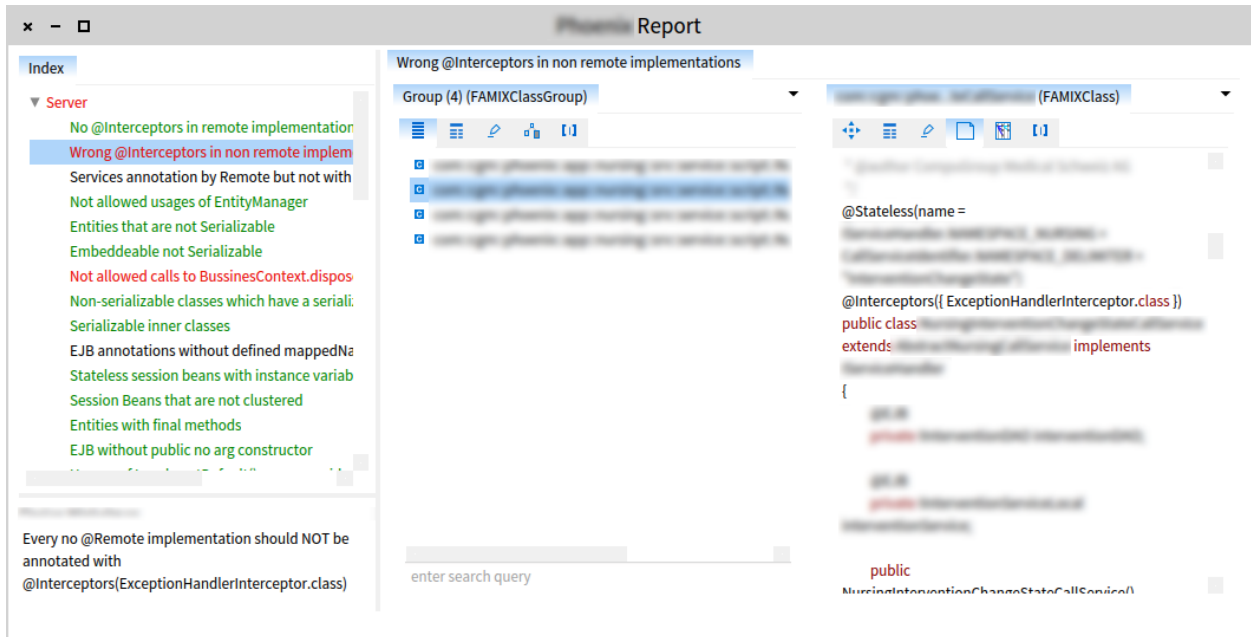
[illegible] Report

Index

Server
No @Interceptors in remote implementation
Wrong @Interceptors in non remote implem
Services annotation by Remote but not with
Not allowed usages of EntityManager
Entities that are not Serializable
Embeddeable not Serializable
Not allowed calls to BussinesContext.dispos
Non-serializable classes which have a serializ
Serializable inner classes
EJB annotations without defined mappedNa
Stateless session beans with instance variab
Session Beans that are not clustered
Entities with final methods
EJB without public no arg constructor

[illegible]

Every no @Remote implementation should NOT be annotated with @Interceptors(ExceptionHandlerInterceptor.class)

Wrong @Interceptors in non remote implementations

Group (4) (FAMIXClassGroup)

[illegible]
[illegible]
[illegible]
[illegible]

enter search query

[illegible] (FAMIXClass)

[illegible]

@Stateless(name =
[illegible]
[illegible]
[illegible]
@Interceptors({ ExceptionHandlerInterceptor.class })
public class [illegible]
extends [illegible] implements
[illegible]
{
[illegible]
private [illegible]

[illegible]
private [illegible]
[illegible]

public
NursingInterventionChangeStateCallService()